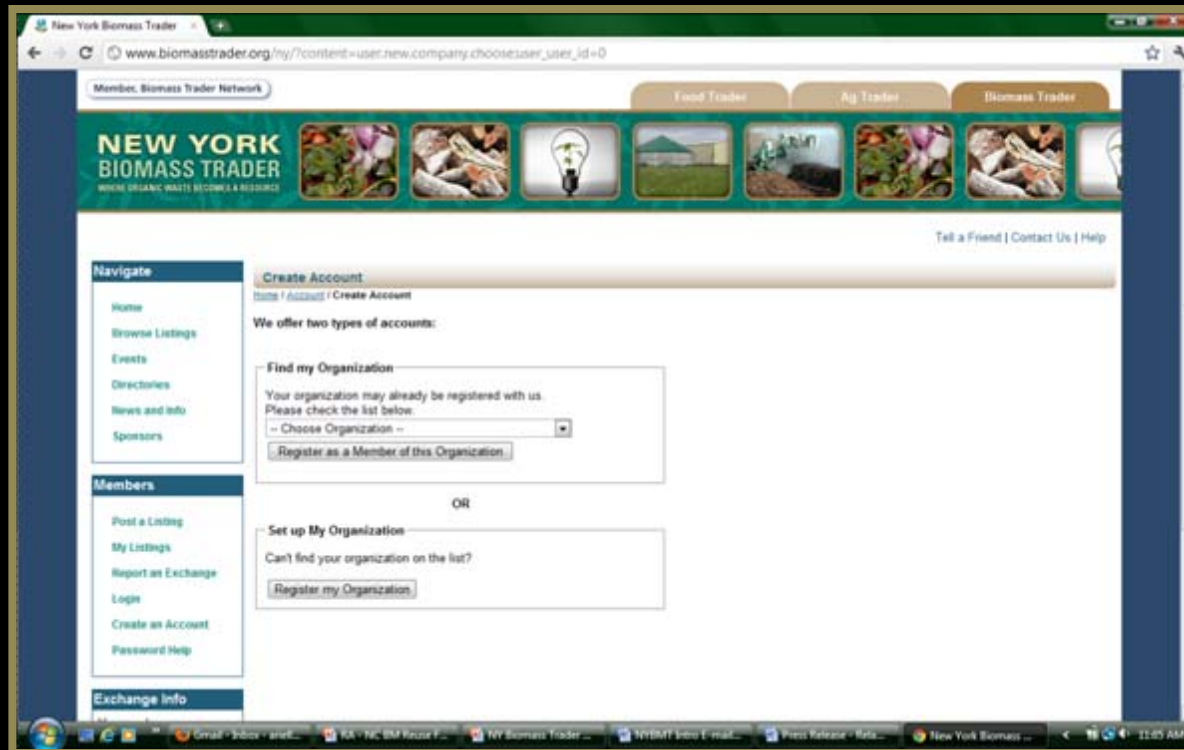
New York Biomass Trader

www.biomasstrader.org/ny/?content=user.new.company.choose&user_user_id=0

Member, Biomass Trader Network

Food Trader | Ag Trader | Biomass Trader

NEW YORK
BIOMASS TRADER
WHERE ORGANIC WASTE BECOMES A RESOURCE

Tell a Friend | Contact Us | Help

Navigate
Home
Browse Listings
Events
Directories
News and Info
Sponsors

Members
Post a Listing
My Listings
Report an Exchange
Login
Create an Account
Password Help

Exchange Info

Create Account
Home / Account / Create Account

We offer two types of accounts:

Find my Organization
Your organization may already be registered with us. Please check the list below.
-- Choose Organization --
Register as a Member of this Organization

OR

Set up My Organization
Can't find your organization on the list?
Register my Organization

Gmail - Inbox - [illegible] | RA - NC BM Reuse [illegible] | NY Biomass Trader ... | NYBMT Intro E-mail... | Press Release - Rele... | New York Biomass ... | 11:05 AM